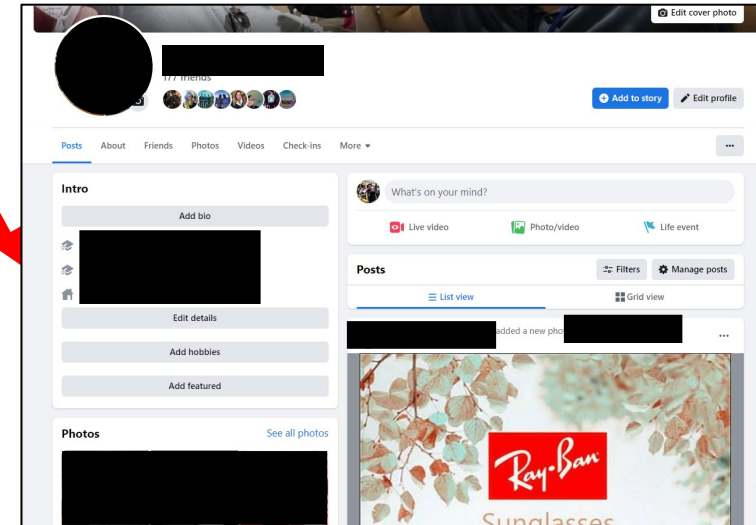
Edit cover photo

177 friends

Add to story
Edit profile

Posts About Friends Photos Videos Check-ins More

...

Intro

Add bio

Edit details

Add hobbies

Add featured

Photos

See all photos

What's on your mind?

Live video
Photo/video
Life event

Posts

Filters
Manage posts

List view
Grid view

added a new pho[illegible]

...

Ray-Ban

Sunglasses